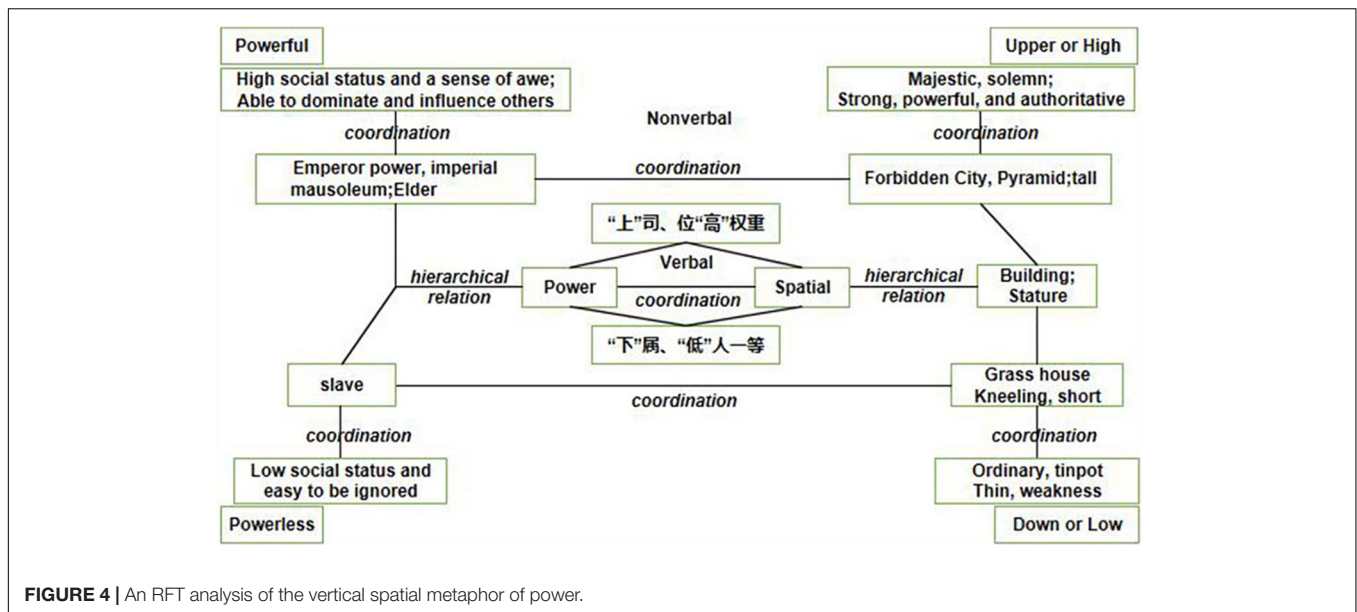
Powerful

High social status and a sense of awe; Able to dominate and influence others

Upper or High

Majestic, solemn; Strong, powerful, and authoritative

Nonverbal

coordination

coordination

Emperor power, imperial mausoleum;Elder

coordination

Forbidden City, Pyramid;tall

"上"司、位"高"权重

Verbal

hierarchical relation

Power

coordination

Spatial

hierarchical relation

Building; Stature

"下"属、"低"人一等

slave

coordination

Grass house Kneeling, short

coordination

coordination

Low social status and easy to be ignored

Ordinary, tinpot Thin, weakness

Powerless

Down or Low

FIGURE 4 | An RFT analysis of the vertical spatial metaphor of power.